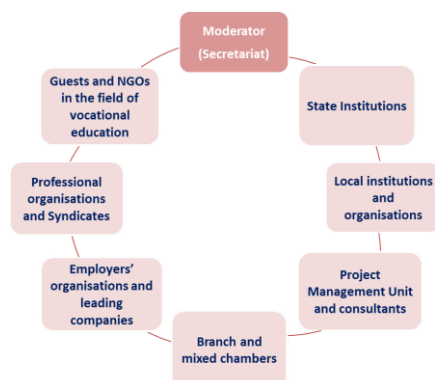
Moderator
(Secretariat)

State Institutions

Local institutions and organisations

Project Management Unit and consultants

Branch and mixed chambers

Employers' organisations and leading companies

Professional organisations and Syndicates

Guests and NGOs in the field of vocational education